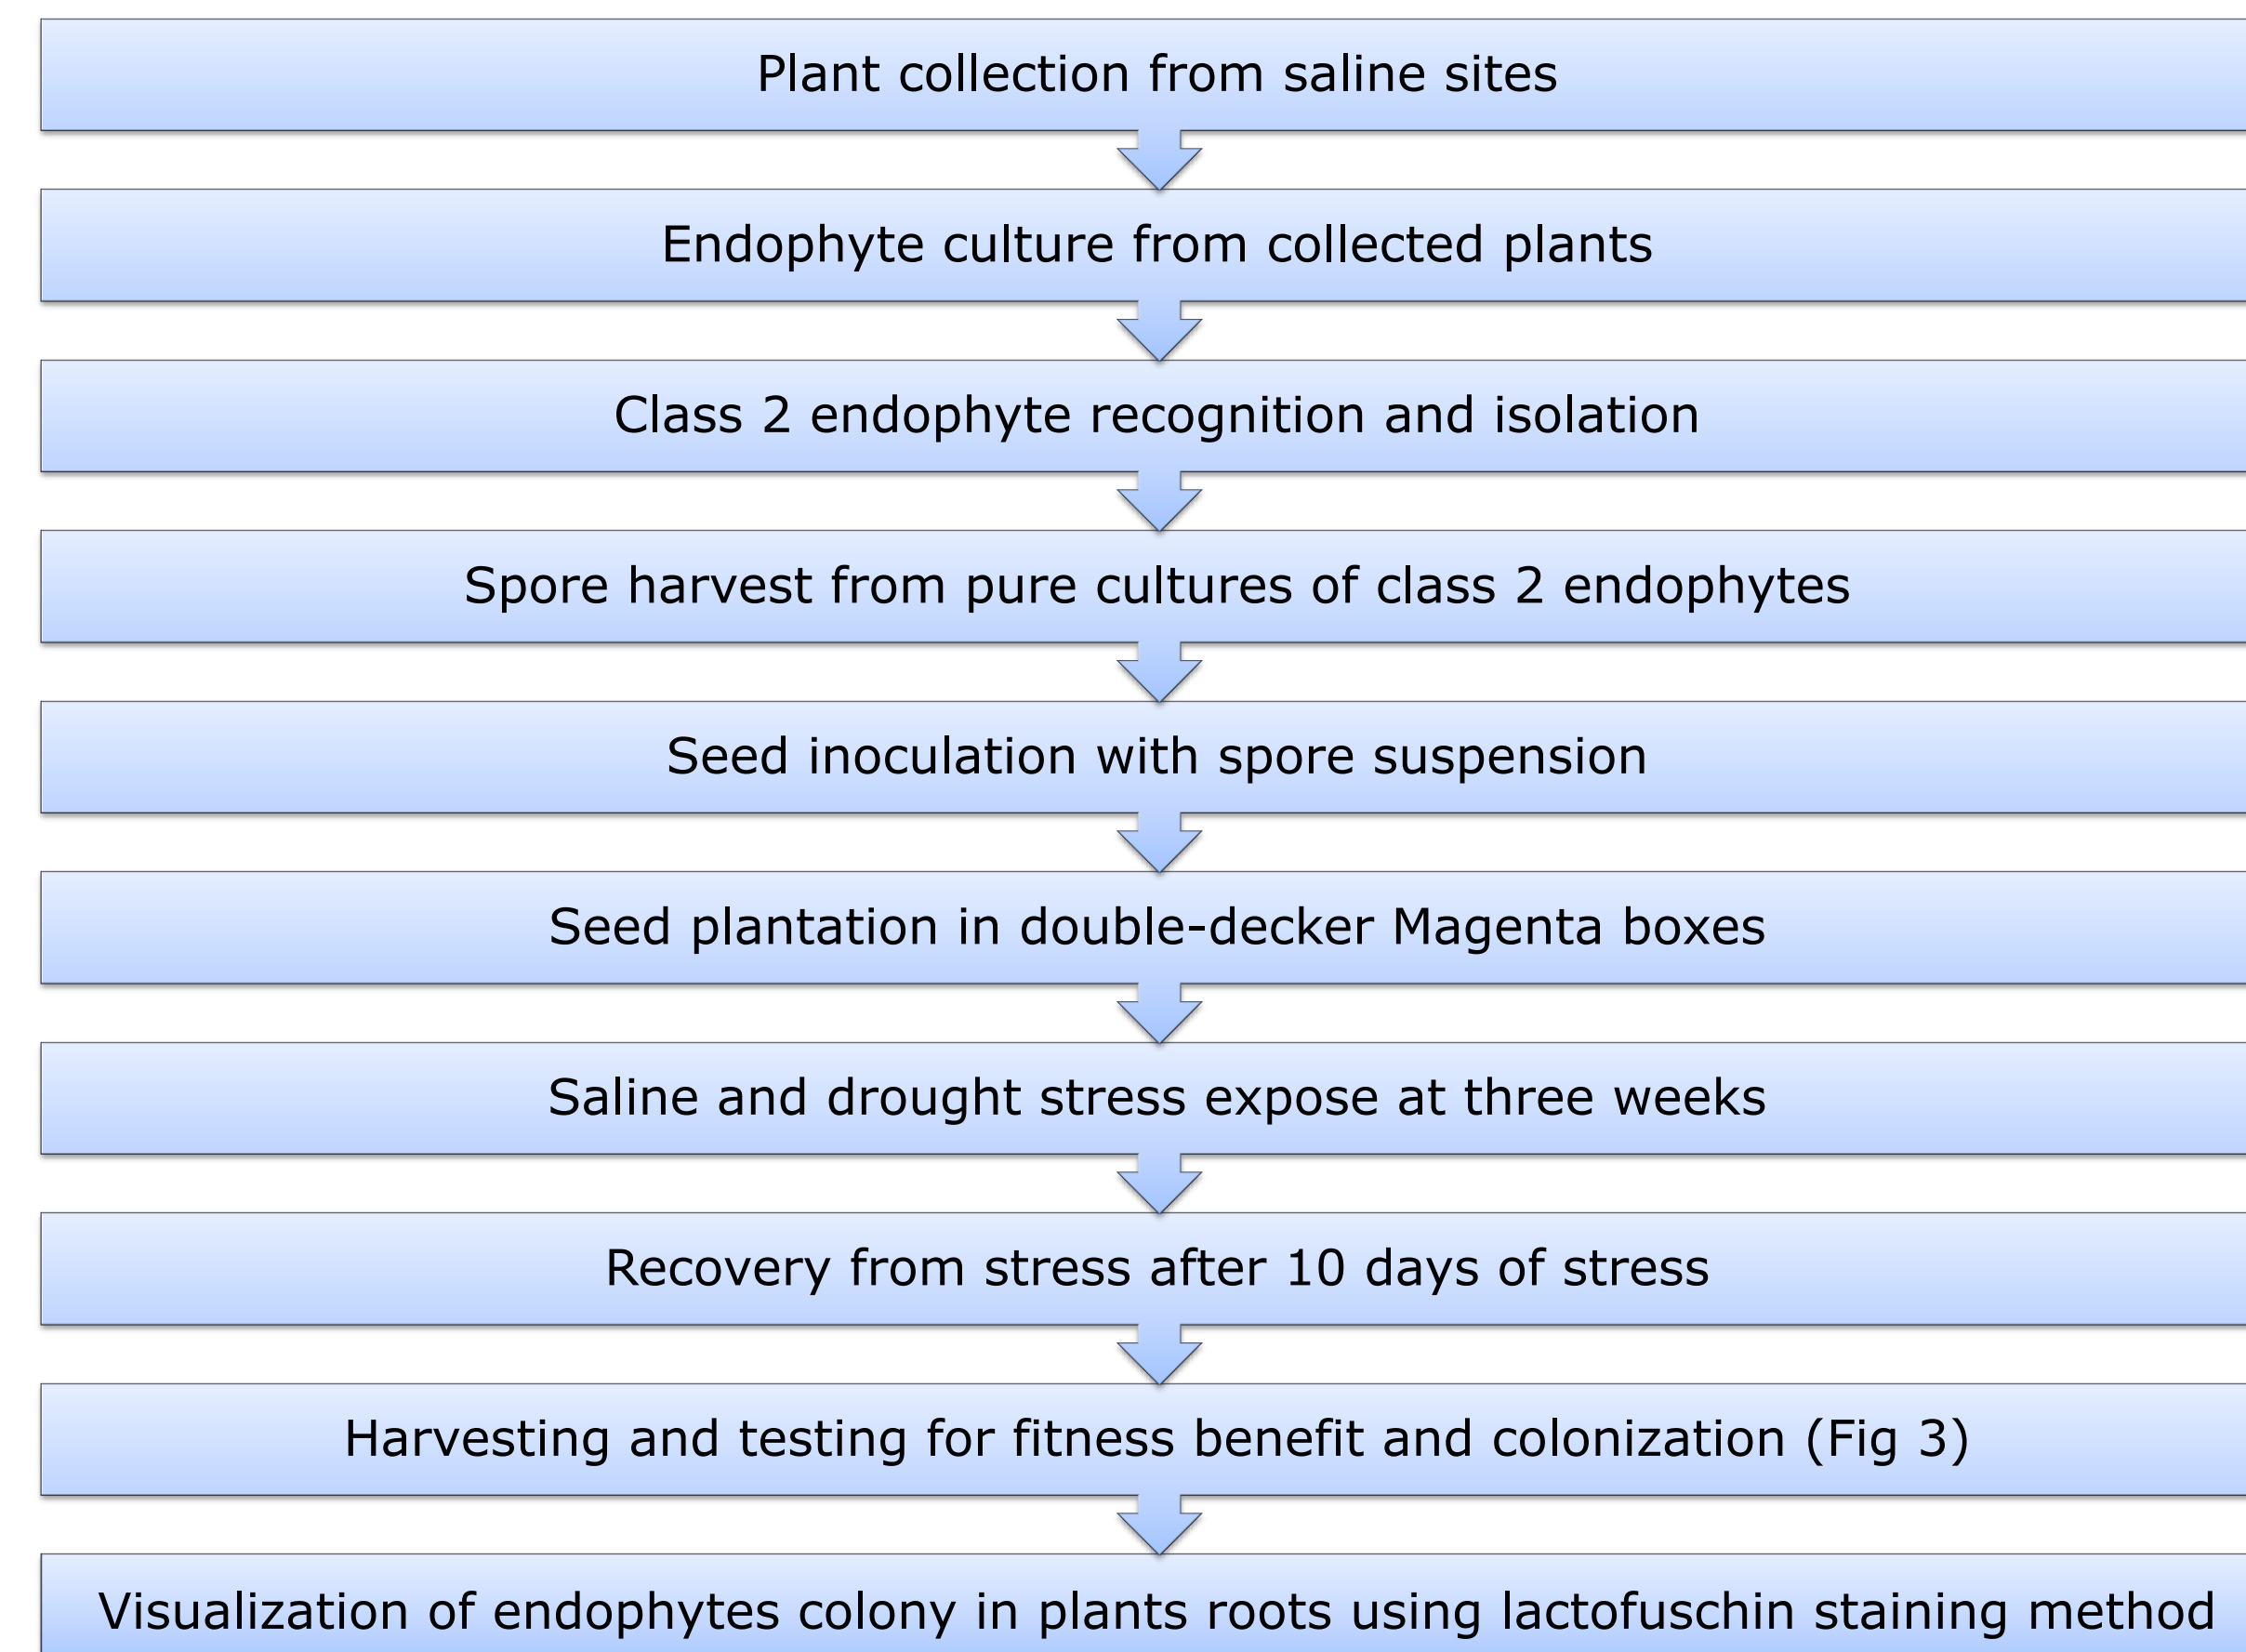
Plant collection from saline sites

Endophyte culture from collected plants

Class 2 endophyte recognition and isolation

Spore harvest from pure cultures of class 2 endophytes

Seed inoculation with spore suspension

Seed plantation in double-decker Magenta boxes

Saline and drought stress expose at three weeks

Recovery from stress after 10 days of stress

Harvesting and testing for fitness benefit and colonization (Fig 3)

Visualization of endophytes colony in plants roots using lactofuschin staining method